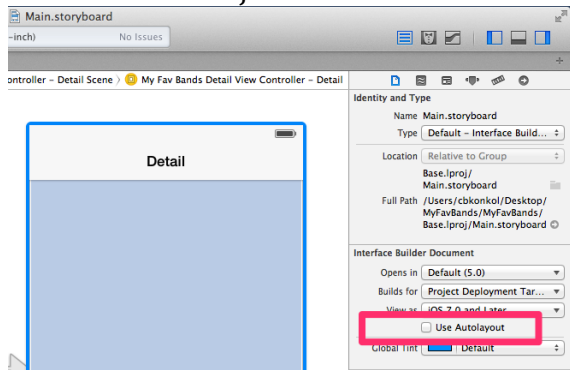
Main.storyboard

-inch)

No Issues

Controller – Detail Scene 〉 My Fav Bands Detail View Controller – Detail

Detail

Identity and Type

Name Main.storyboard

Type Default – Interface Build...

Location Relative to Group

Base.lproj/
Main.storyboard

Full Path /Users/cbkonkol/Desktop/MyFavBands/MyFavBands/Base.lproj/Main.storyboard

Interface Builder Document

Opens in Default (5.0)

Builds for Project Deployment Tar...

View as iOS 7.0 and Later

Use Autolayout

Global Tint Default